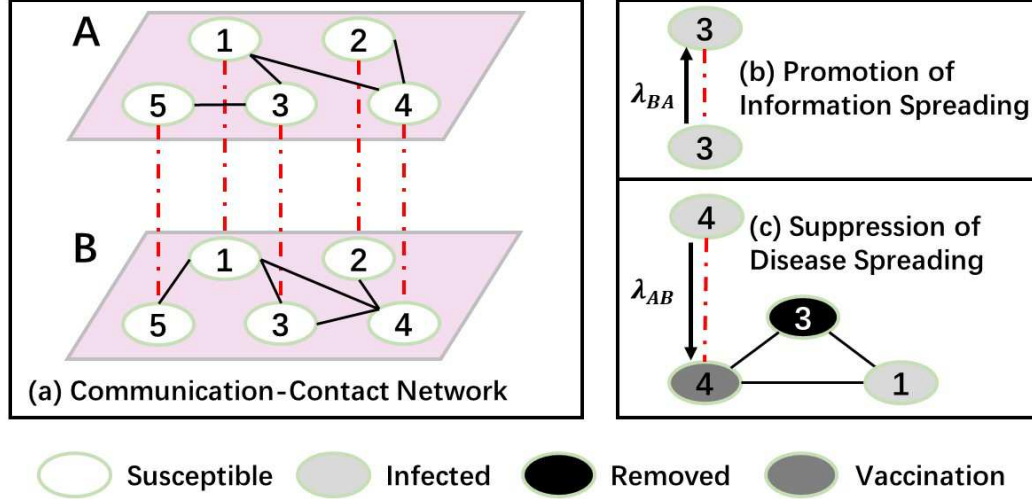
A

1

2

5

3

4

B

1

2

5

3

4

(a) Communication-Contact Network

3

$\lambda_{BA}$

(b) Promotion of Information Spreading

3

4

(c) Suppression of Disease Spreading

$\lambda_{AB}$

3

4

1

Susceptible Infected Removed Vaccination